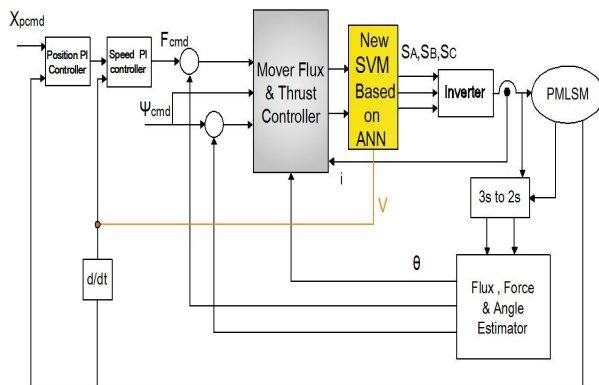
$X_{pcmd}$

Position PI Controller

Speed PI controller

$F_{cmd}$

$\Psi_{cmd}$

Mover Flux & Thrust Controller

New SVM Based on ANN

$S_A, S_B, S_C$

Inverter

PMLSM

i

V

3s to 2s

d/dt

θ

Flux , Force & Angle Estimator